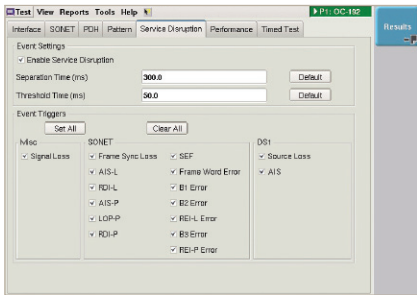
Test View Reports Tools Help

P1: OC-192

Results

Interface | SONET | PDH | Pattern | Service Disruption | Performance | Timed Test

Event Settings

✓ Enable Service Disruption

Separation Time (ms) 300.0 Default

Threshold Time (ms) 50.0 Default

Event Triggers

Set All Clear All

Misc
✓ Signal Loss

SONET
✓ Frame Sync Loss
✓ AIS-L
✓ RDI-L
✓ AIS-P
✓ LOP-P
✓ RDI-P
✓ SEF
✓ Frame Word Error
✓ B1 Error
✓ B2 Error
✓ REI-L Error
✓ B3 Error
✓ REI-P Error

DS1
✓ Source Loss
✓ AIS